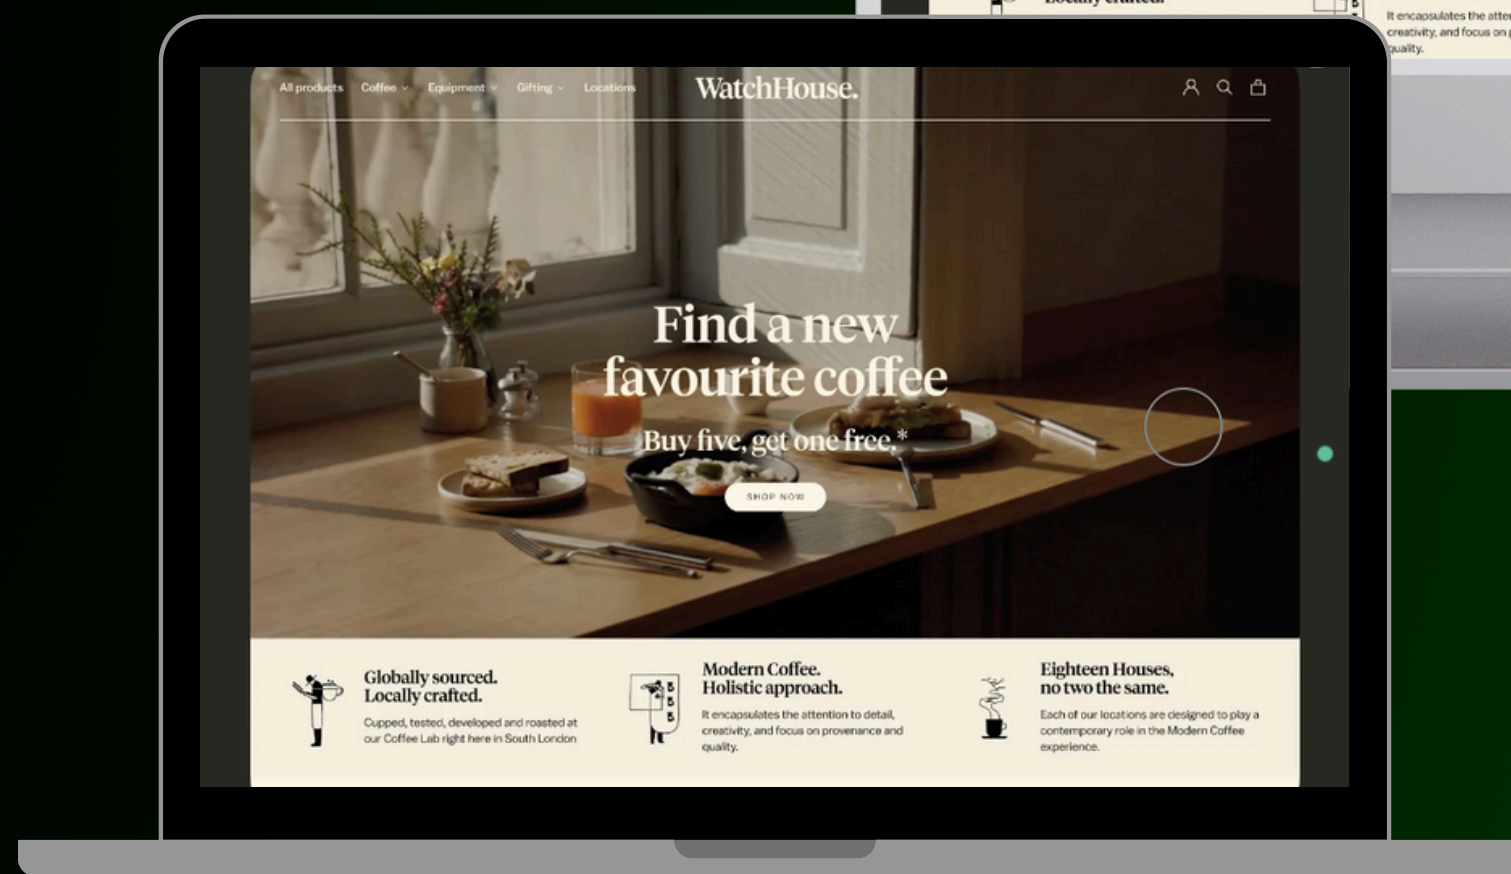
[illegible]

It encapsulates the atte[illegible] creativity, and focus on p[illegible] quality.

All products Coffee Equipment Gifting Locations

WatchHouse.

Find a new favourite coffee

Buy five, get one free.*

SHOP NOW

Globally sourced. Locally crafted.

Cupped, tested, developed and roasted at our Coffee Lab right here in South London

Modern Coffee. Holistic approach.

It encapsulates the attention to detail, creativity, and focus on provenance and quality.

Eighteen Houses, no two the same.

Each of our locations are designed to play a contemporary role in the Modern Coffee experience.